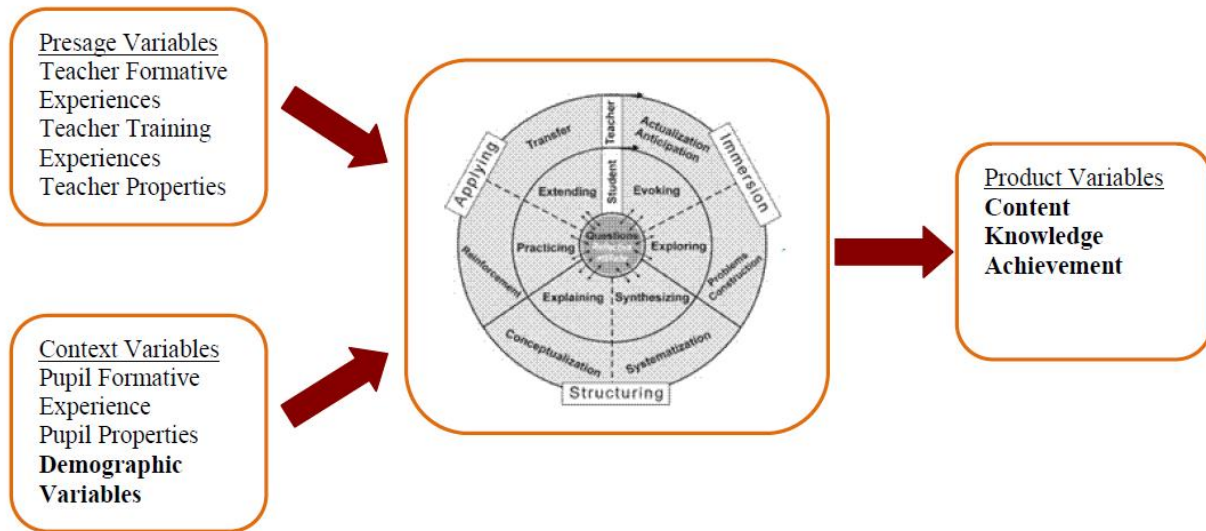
Presage Variables
Teacher Formative Experiences
Teacher Training Experiences
Teacher Properties

Context Variables
Pupil Formative Experience
Pupil Properties
**Demographic Variables**

Teacher
Student
Actualization Anticipation
Immersion
Transfer
Applying
Extending
Evoking
Questions
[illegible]
Practicing
Exploring
Reinforcement
Problems Construction
Explaining
Synthesizing
Conceptualization
Systematization
Structuring

Product Variables
**Content Knowledge Achievement**